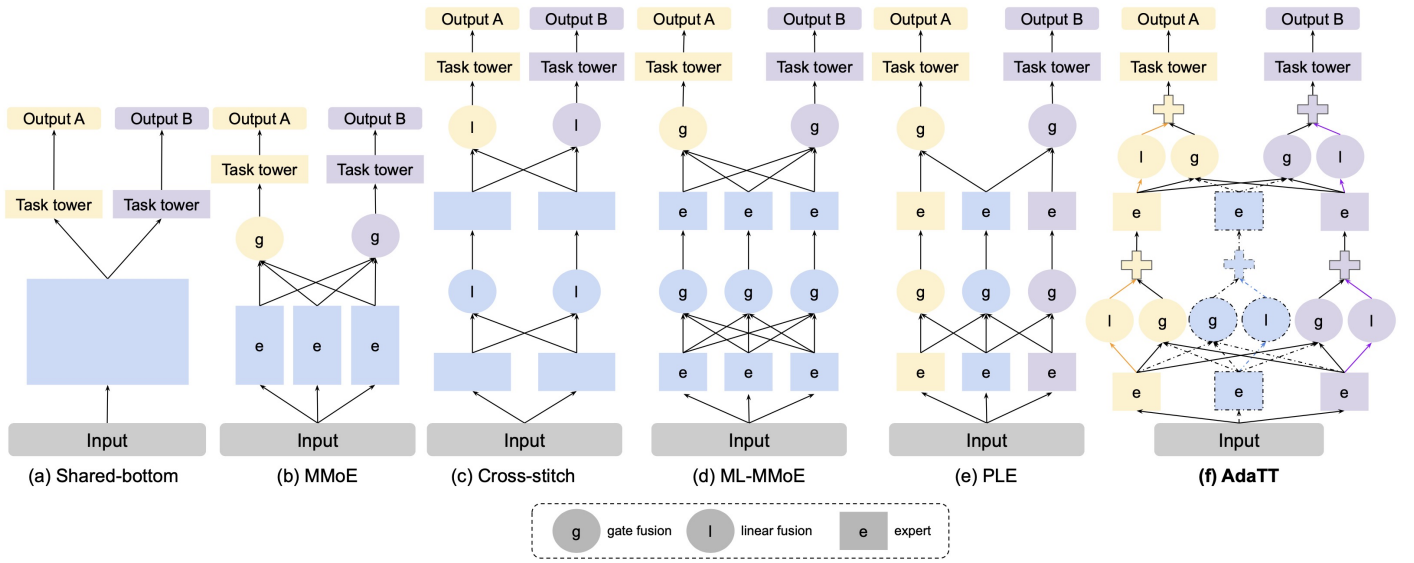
Output A
Output B
Task tower
Task tower
Input
(a) Shared-bottom

Output A
Output B
Task tower
Task tower
g
g
e
e
e
Input
(b) MMoE

Output A
Output B
Task tower
Task tower
l
l
l
l
Input
(c) Cross-stitch

Output A
Output B
Task tower
Task tower
g
g
e
e
e
g
g
g
e
e
e
Input
(d) ML-MMoE

Output A
Output B
Task tower
Task tower
g
g
e
e
e
g
g
g
e
e
e
Input
(e) PLE

Output A
Output B
Task tower
Task tower
l
g
g
l
e
e
e
l
g
g
l
g
l
e
e
e
Input
(f) AdaTT

g gate fusion
l linear fusion
e expert